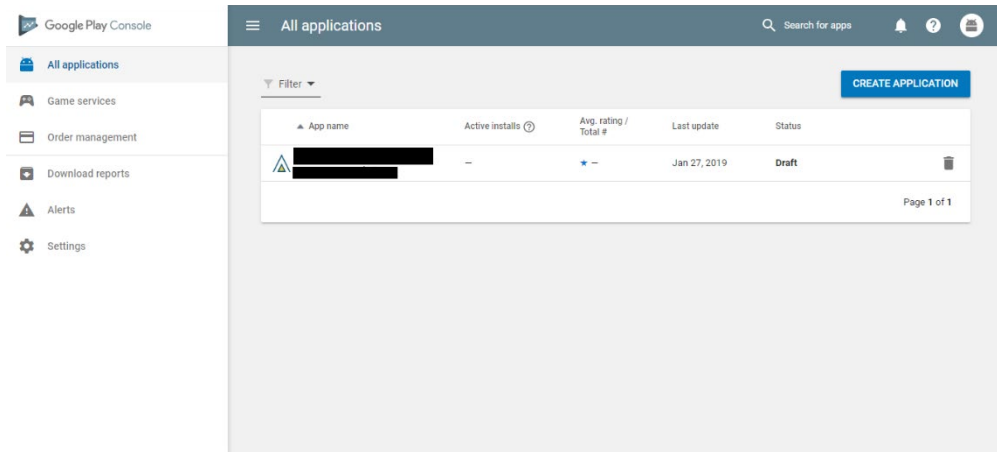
Google Play Console

All applications
Game services
Order management
Download reports
Alerts
Settings

All applications

Search for apps

Filter

CREATE APPLICATION

| App name | Active installs | Avg. rating / Total # | Last update | Status |
|---|---|---|---|---|
| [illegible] | – | – | Jan 27, 2019 | Draft |

Page 1 of 1